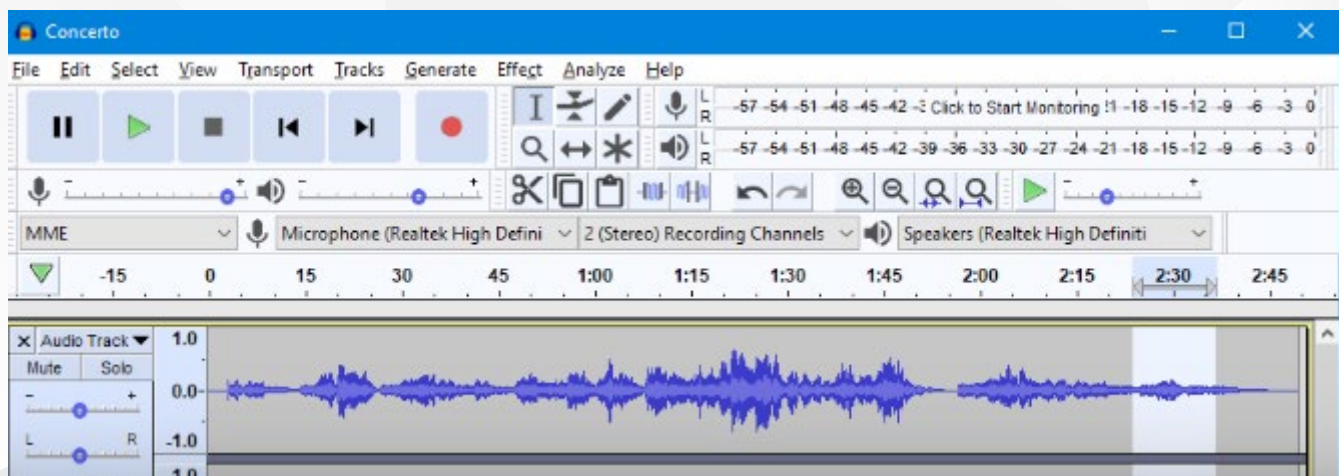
Concerto

File Edit Select View Transport Tracks Generate Effect Analyze Help

L R -57 -54 -51 -48 -45 -42 -3 Click to Start Monitoring !1 -18 -15 -12 -9 -6 -3 0

L R -57 -54 -51 -48 -45 -42 -39 -36 -33 -30 -27 -24 -21 -18 -15 -12 -9 -6 -3 0

MME | Microphone (Realtek High Defini | 2 (Stereo) Recording Channels | Speakers (Realtek High Definiti

-15 0 15 30 45 1:00 1:15 1:30 1:45 2:00 2:15 2:30 2:45

Audio Track
Mute Solo
- +
L R
1.0
0.0
-1.0
1.0